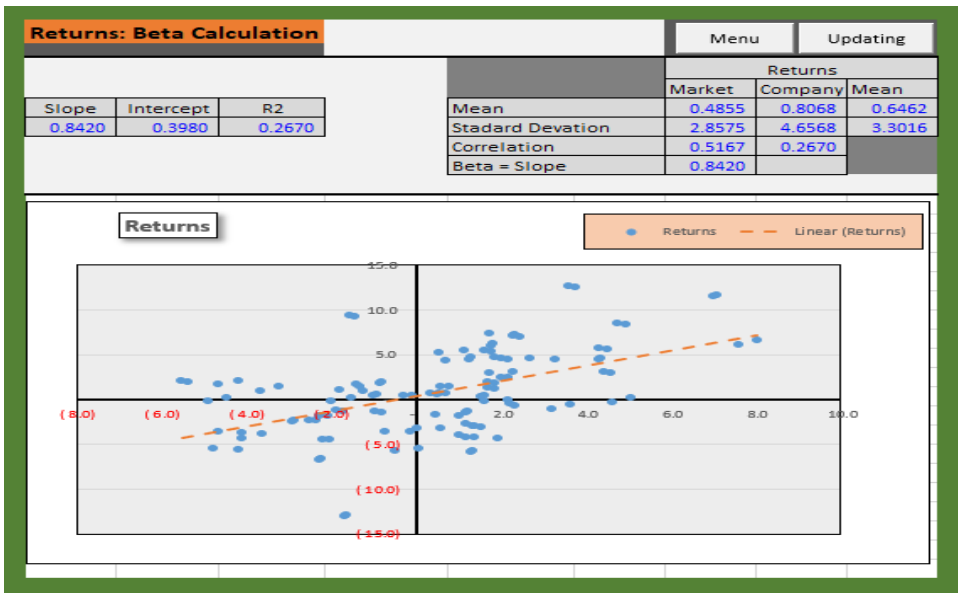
Returns: Beta Calculation

Menu

Updating

| Slope | Intercept | R2 |
|---|---|---|
| 0.8420 | 0.3980 | 0.2670 |

| | Market | Company | Mean |
|---|---|---|---|
| | Returns | | |
| Mean | 0.4855 | 0.8068 | 0.6462 |
| Stadard Devation | 2.8575 | 4.6568 | 3.3016 |
| Correlation | 0.5167 | 0.2670 | |
| Beta = Slope | 0.8420 | | |

Returns

Returns

Linear (Returns)

15.0
10.0
5.0
(8.0)
(6.0)
(4.0)
(2.0)
2.0
4.0
6.0
8.0
10.0
(5.0)
(10.0)
(15.0)